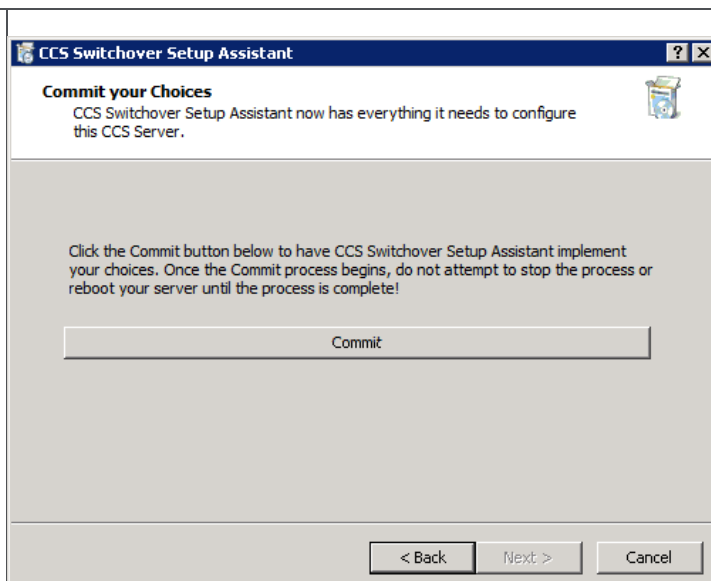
CCS Switchover Setup Assistant

?

Commit your Choices

CCS Switchover Setup Assistant now has everything it needs to configure this CCS Server.

Click the Commit button below to have CCS Switchover Setup Assistant implement your choices. Once the Commit process begins, do not attempt to stop the process or reboot your server until the process is complete!

Commit

< Back

Next >

Cancel